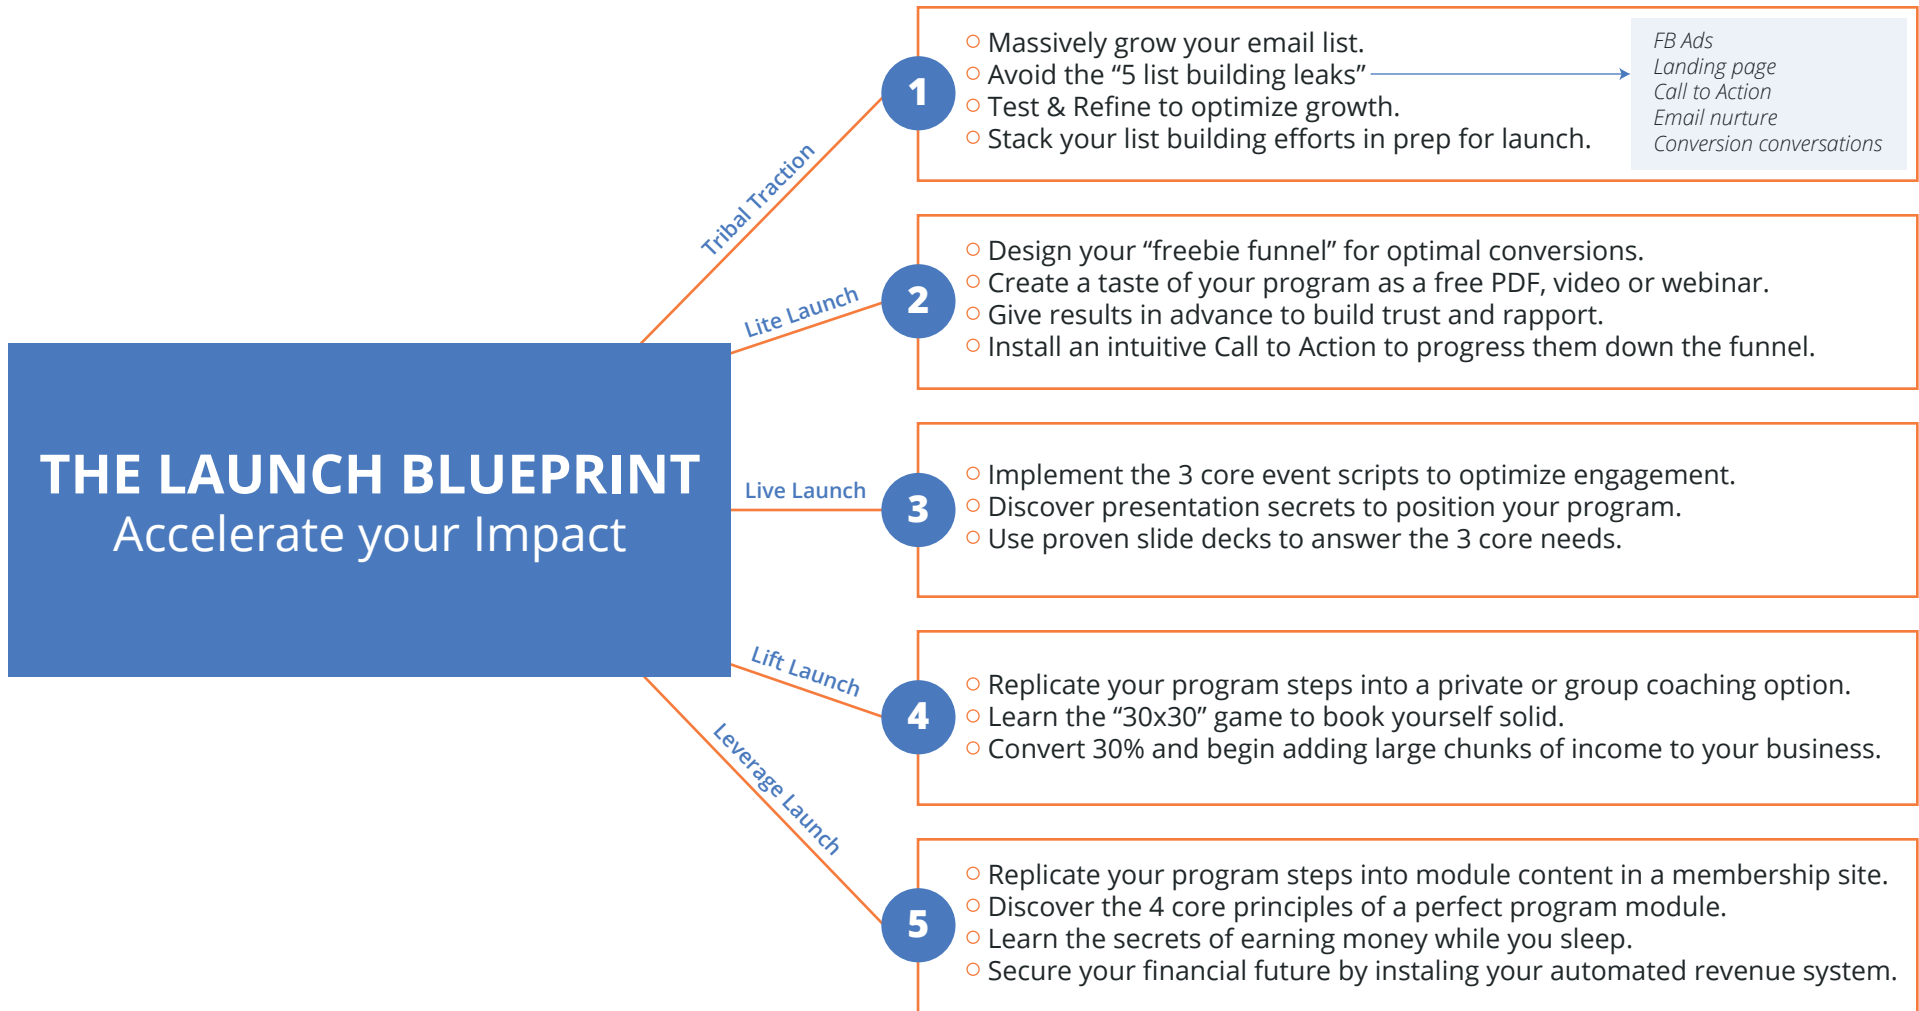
THE LAUNCH BLUEPRINT
Accelerate your Impact

Tribal Traction

1

○ Massively grow your email list.
○ Avoid the “5 list building leaks”
○ Test & Refine to optimize growth.
○ Stack your list building efforts in prep for launch.

FB Ads
Landing page
Call to Action
Email nurture
Conversion conversations

Lite Launch

2

○ Design your “freebie funnel” for optimal conversions.
○ Create a taste of your program as a free PDF, video or webinar.
○ Give results in advance to build trust and rapport.
○ Install an intuitive Call to Action to progress them down the funnel.

Live Launch

3

○ Implement the 3 core event scripts to optimize engagement.
○ Discover presentation secrets to position your program.
○ Use proven slide decks to answer the 3 core needs.

Lift Launch

4

○ Replicate your program steps into a private or group coaching option.
○ Learn the “30x30” game to book yourself solid.
○ Convert 30% and begin adding large chunks of income to your business.

Leverage Launch

5

○ Replicate your program steps into module content in a membership site.
○ Discover the 4 core principles of a perfect program module.
○ Learn the secrets of earning money while you sleep.
○ Secure your financial future by instaling your automated revenue system.